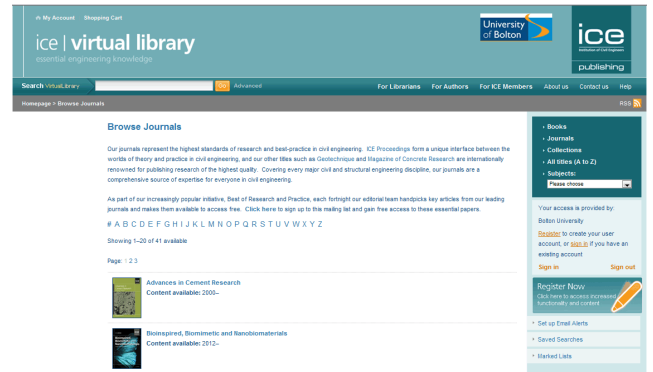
My Account Shopping Cart

ice | virtual library
essential engineering knowledge

University of Bolton

ice
Institution of Civil Engineers
publishing

Search VirtualLibrary Go Advanced

For Librarians For Authors For ICE Members About us Contact us Help

Homepage > Browse Journals

RSS

Browse Journals

Our journals represent the highest standards of research and best-practice in civil engineering. ICE Proceedings form a unique interface between the worlds of theory and practice in civil engineering, and our other titles such as Geotechnique and Magazine of Concrete Research are internationally renowned for publishing research of the highest quality. Covering every major civil and structural engineering discipline, our journals are a comprehensive source of expertise for everyone in civil engineering.

As part of our increasingly popular initiative, Best of Research and Practice, each fortnight our editorial team handpicks key articles from our leading journals and makes them available to access free. Click here to sign up to this mailing list and gain free access to these essential papers.

# A B C D E F G H I J K L M N O P Q R S T U V W X Y Z

Showing 1–20 of 41 available

Page: 1 2 3

Advances in Cement Research
Content available: 2000–

Bioinspired, Biomimetic and Nanobiomaterials
Content available: 2012–

Books
Journals
Collections
All titles (A to Z)
Subjects:
Please choose

Your access is provided by:
Bolton University
Register to create your user account, or sign in if you have an existing account
Sign in Sign out

Register Now
Click here to access increased functionality and content

Set up Email Alerts
Saved Searches
Marked Lists